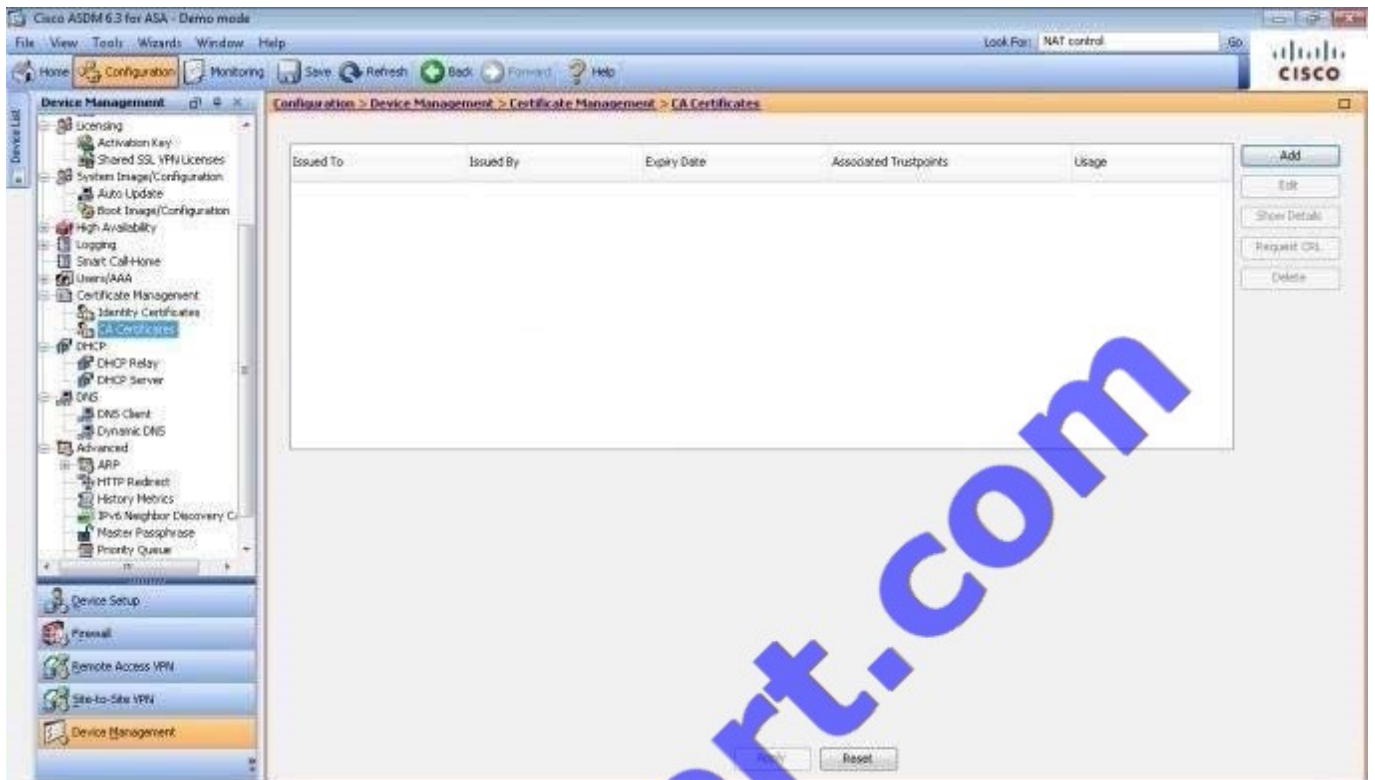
Cisco ASDM 6.3 for ASA - Demo mode

File View Tools Wizards Window Help

Look For: NAT control Go

cisco

Home Configuration Monitoring Save Refresh Back Forward Help

Device List

Device Management

Licensing
Activation Key
Shared SSL VPN Licenses
System Image/Configuration
Auto Update
Boot Image/Configuration
High Availability
Logging
Smart Call-Home
Users/AAA
Certificate Management
Identity Certificates
CA Certificates
DHCP
DHCP Relay
DHCP Server
DNS
DNS Client
Dynamic DNS
Advanced
ARP
HTTP Redirect
History Metrics
IPv6 Neighbor Discovery C
Master Passphrase
Priority Queue

Device Setup
Firewall
Remote Access VPN
Site-to-Site VPN
Device Management

Configuration > Device Management > Certificate Management > CA Certificates

| Issued To | Issued By | Expiry Date | Associated Trustpoints | Usage |
|---|---|---|---|---|

Add
Edit
Show Details
Request CRL
Delete

rt.com

Apply Reset